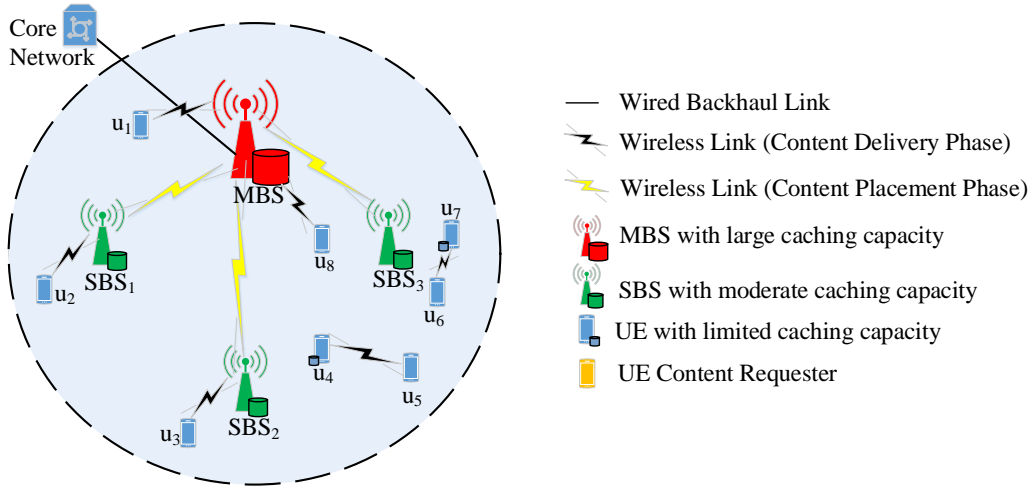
Core Network

$u_1$

MBS

$SBS_1$

$u_2$

$u_8$

$SBS_3$

$u_7$

$u_6$

$u_4$

$u_5$

$u_3$

$SBS_2$

Wired Backhaul Link

Wireless Link (Content Delivery Phase)

Wireless Link (Content Placement Phase)

MBS with large caching capacity

SBS with moderate caching capacity

UE with limited caching capacity

UE Content Requester